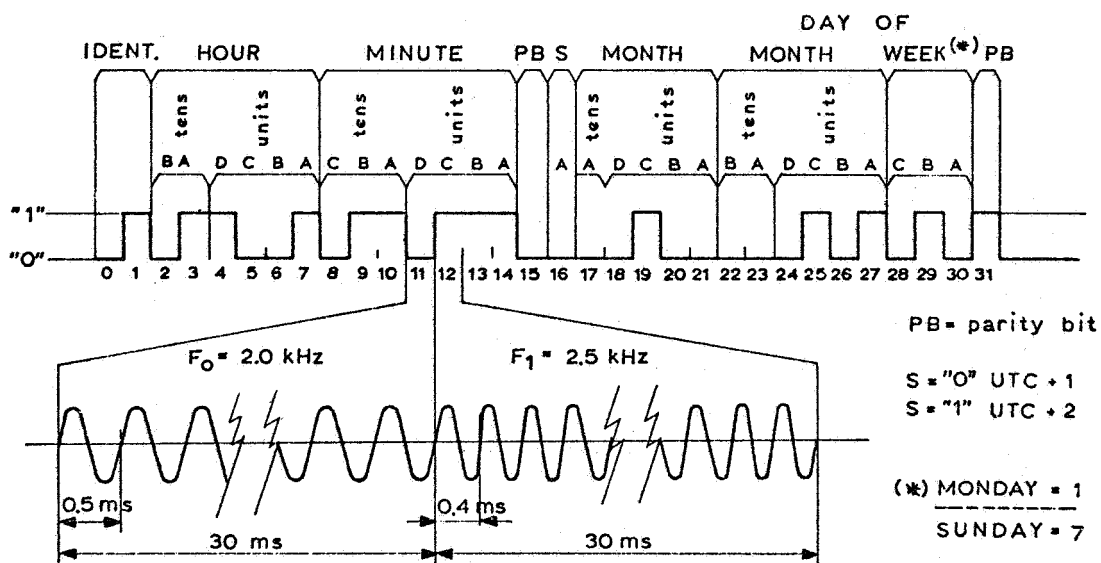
DAY OF

IDENT. HOUR MINUTE PB S MONTH MONTH WEEK(*) PB

tens units tens units tens units tens units

B A D C B A C B A D C B A A A D C B A B A D C B A C B A

"1"

"0"

0 1 2 3 4 5 6 7 8 9 10 11 12 13 14 15 16 17 18 19 20 21 22 23 24 25 26 27 28 29 30 31

PB= parity bit

$F_0$ = 2.0 kHz

$F_1$ = 2.5 kHz

S = "0" UTC + 1
S = "1" UTC + 2

0.5 ms

0.4 ms

(*) MONDAY = 1
SUNDAY = 7

30 ms

30 ms